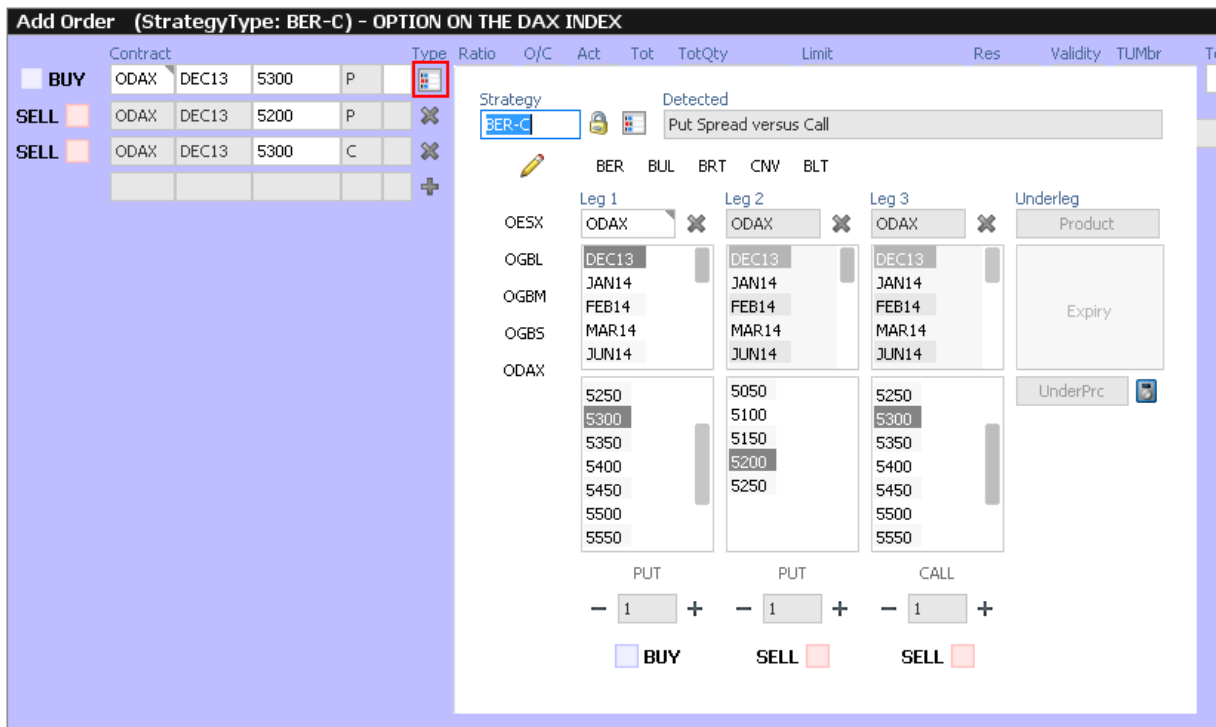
Add Order (StrategyType: BER-C) - OPTION ON THE DAX INDEX

Contract Type Ratio O/C Act Tot TotQty Limit Res Validity TUMbr T

BUY ODAX DEC13 5300 P
SELL ODAX DEC13 5200 P
SELL ODAX DEC13 5300 C

Strategy
BER-C

Detected
Put Spread versus Call

BER BUL BRT CNV BLT

Leg 1 Leg 2 Leg 3 Underleg

OESX
OGBL
OGBM
OGBS
ODAX

| Leg 1 | Leg 2 | Leg 3 | Underleg |
|---|---|---|---|
| ODAX | ODAX | ODAX | Product |
| DEC13 | DEC13 | DEC13 | Expiry |
| JAN14 | JAN14 | JAN14 | |
| FEB14 | FEB14 | FEB14 | |
| MAR14 | MAR14 | MAR14 | |
| JUN14 | JUN14 | JUN14 | |
| 5250 | 5050 | 5250 | UnderPrc |
| 5300 | 5100 | 5300 | |
| 5350 | 5150 | 5350 | |
| 5400 | 5200 | 5400 | |
| 5450 | 5250 | 5450 | |
| 5500 | | 5500 | |
| 5550 | | 5550 | |
| PUT | PUT | CALL | |
| − 1 + | − 1 + | − 1 + | |
| BUY | SELL | SELL | |